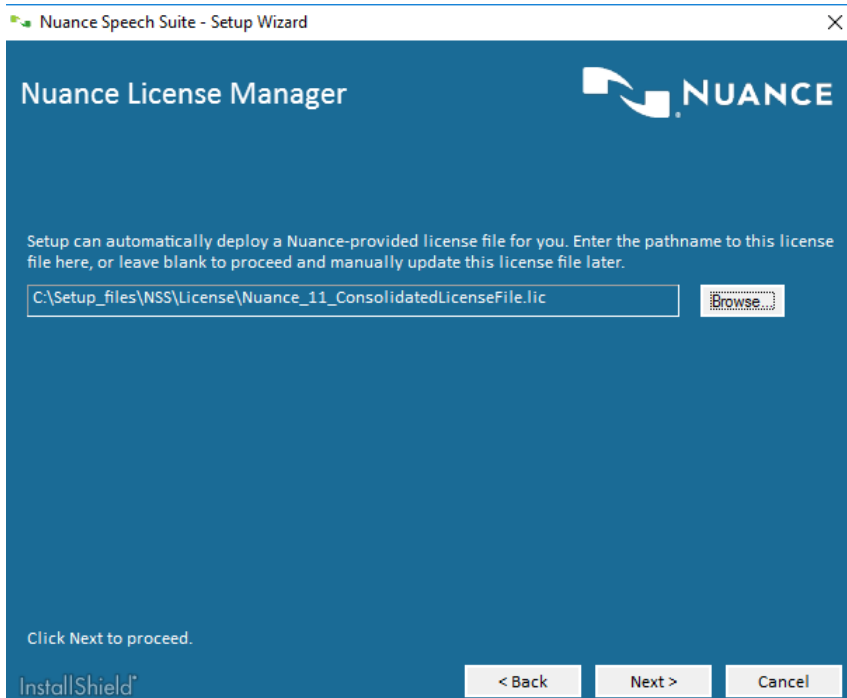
Nuance Speech Suite - Setup Wizard

Nuance License Manager

NUANCE

Setup can automatically deploy a Nuance-provided license file for you. Enter the pathname to this license file here, or leave blank to proceed and manually update this license file later.

C:\Setup_files\NSS\License\Nuance_11_ConsolidatedLicenseFile.lic

Browse...

Click Next to proceed.

InstallShield

< Back

Next >

Cancel